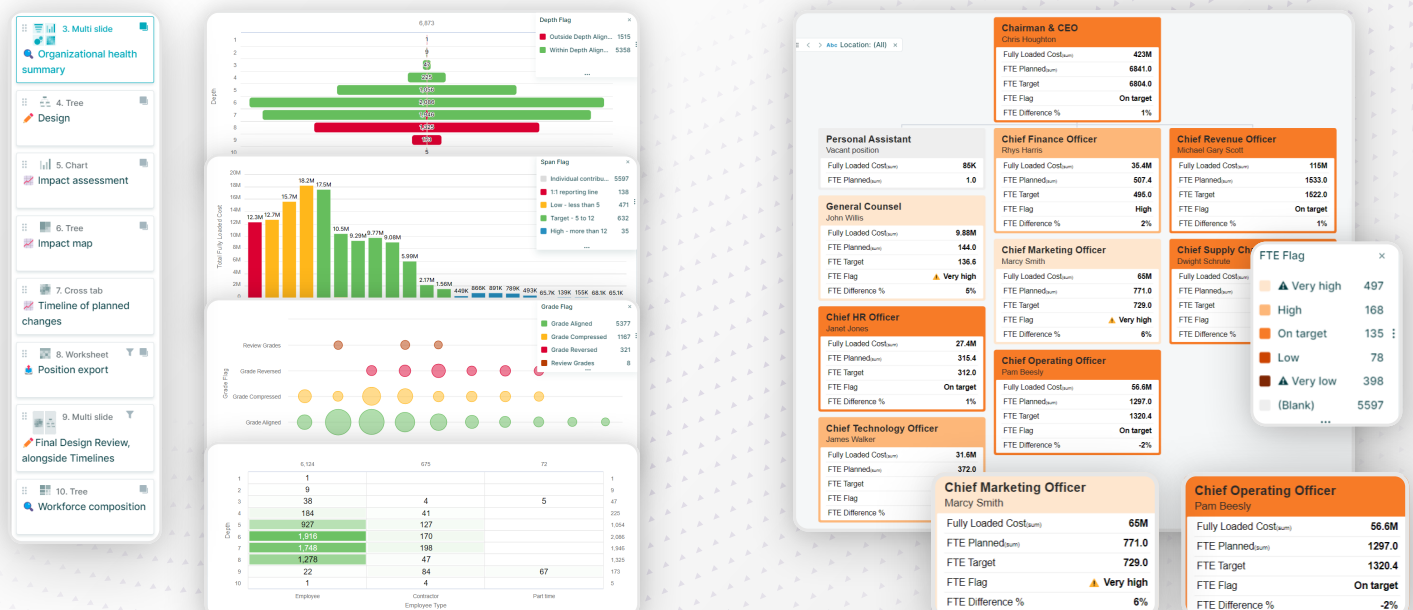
3. Multi slide
Organizational health summary

4. Tree
Design

5. Chart
Impact assessment

6. Tree
Impact map

7. Cross tab
Timeline of planned changes

8. Worksheet
Position export

9. Multi slide
Final Design Review, alongside Timelines

10. Tree
Workforce composition

6,873
Depth
1 2 3 4 5 6 7 8 9 10
1
9
33
225
1,056
2,086
1,945
1,325
173
5

Depth Flag
Outside Depth Align... 1515
Within Depth Align... 5358
...

Total Fully Loaded Cost
20M 18M 16M 14M 12M 10M 8M 6M 4M 2M 0M
12.3M 12.7M 15.7M 18.2M 17.5M 10.5M 9.29M 9.77M 9.08M 5.99M 2.17M 1.56M 449K 866K 891K 789K 493K 65.7K 139K 155K 68.1K 65.1K

Span Flag
Individual contribu... 5597
1:1 reporting line 138
Low - less than 5 471
Target - 5 to 12 632
High - more than 12 35
...

Review Grades
Grade Reversed
Grade Compressed
Grade Aligned
Grade Flag

Grade Flag
Grade Aligned 5377
Grade Compressed 1167
Grade Reversed 321
Review Grades 8

| | 5,124 | 675 | 72 | |
|---|---|---|---|---|
| 1 | 1 | | | 1 |
| 2 | 9 | | | 9 |
| 3 | 38 | 4 | 5 | 47 |
| 4 | 184 | 41 | | 225 |
| 5 | 927 | 127 | | 1,054 |
| 6 | 1,916 | 170 | | 2,086 |
| 7 | 1,748 | 198 | | 1,946 |
| 8 | 1,278 | 47 | | 1,325 |
| 9 | 22 | 84 | 67 | 173 |
| 10 | 1 | 4 | | 5 |
| | Employee | Contractor | Part time | |

Depth
Employee Type

Location: (All)

Chairman & CEO
Chris Houghton
Fully Loaded Cost(sum) 423M
FTE Planned(sum) 6841.0
FTE Target 6804.0
FTE Flag On target
FTE Difference % 1%

Personal Assistant
Vacant position
Fully Loaded Cost(sum) 85K
FTE Planned(sum) 1.0

General Counsel
John Willis
Fully Loaded Cost(sum) 9.88M
FTE Planned(sum) 144.0
FTE Target 136.6
FTE Flag Very high
FTE Difference % 5%

Chief HR Officer
Janet Jones
Fully Loaded Cost(sum) 27.4M
FTE Planned(sum) 315.4
FTE Target 312.0
FTE Flag On target
FTE Difference % 1%

Chief Technology Officer
James Walker
Fully Loaded Cost(sum) 31.6M
FTE Planned(sum) 372.0
FTE Target
FTE Flag
FTE Difference %

Chief Finance Officer
Rhys Harris
Fully Loaded Cost(sum) 35.4M
FTE Planned(sum) 507.4
FTE Target 495.0
FTE Flag High
FTE Difference % 2%

Chief Marketing Officer
Marcy Smith
Fully Loaded Cost(sum) 65M
FTE Planned(sum) 771.0
FTE Target 729.0
FTE Flag Very high
FTE Difference % 6%

Chief Operating Officer
Pam Beesly
Fully Loaded Cost(sum) 56.6M
FTE Planned(sum) 1297.0
FTE Target 1320.4
FTE Flag On target
FTE Difference % -2%

Chief Revenue Officer
Michael Gary Scott
Fully Loaded Cost(sum) 115M
FTE Planned(sum) 1533.0
FTE Target 1522.0
FTE Flag On target
FTE Difference % 1%

Chief Supply Ch
Dwight Schrute
Fully Loaded Cost
FTE Planned
FTE Target
FTE Flag
FTE Difference %

FTE Flag
Very high 497
High 168
On target 135
Low 78
Very low 398
(Blank) 5597

Chief Marketing Officer
Marcy Smith
Fully Loaded Cost(sum) 65M
FTE Planned(sum) 771.0
FTE Target 729.0
FTE Flag Very high
FTE Difference % 6%

Chief Operating Officer
Pam Beesly
Fully Loaded Cost(sum) 56.6M
FTE Planned(sum) 1297.0
FTE Target 1320.4
FTE Flag On target
FTE Difference % -2%